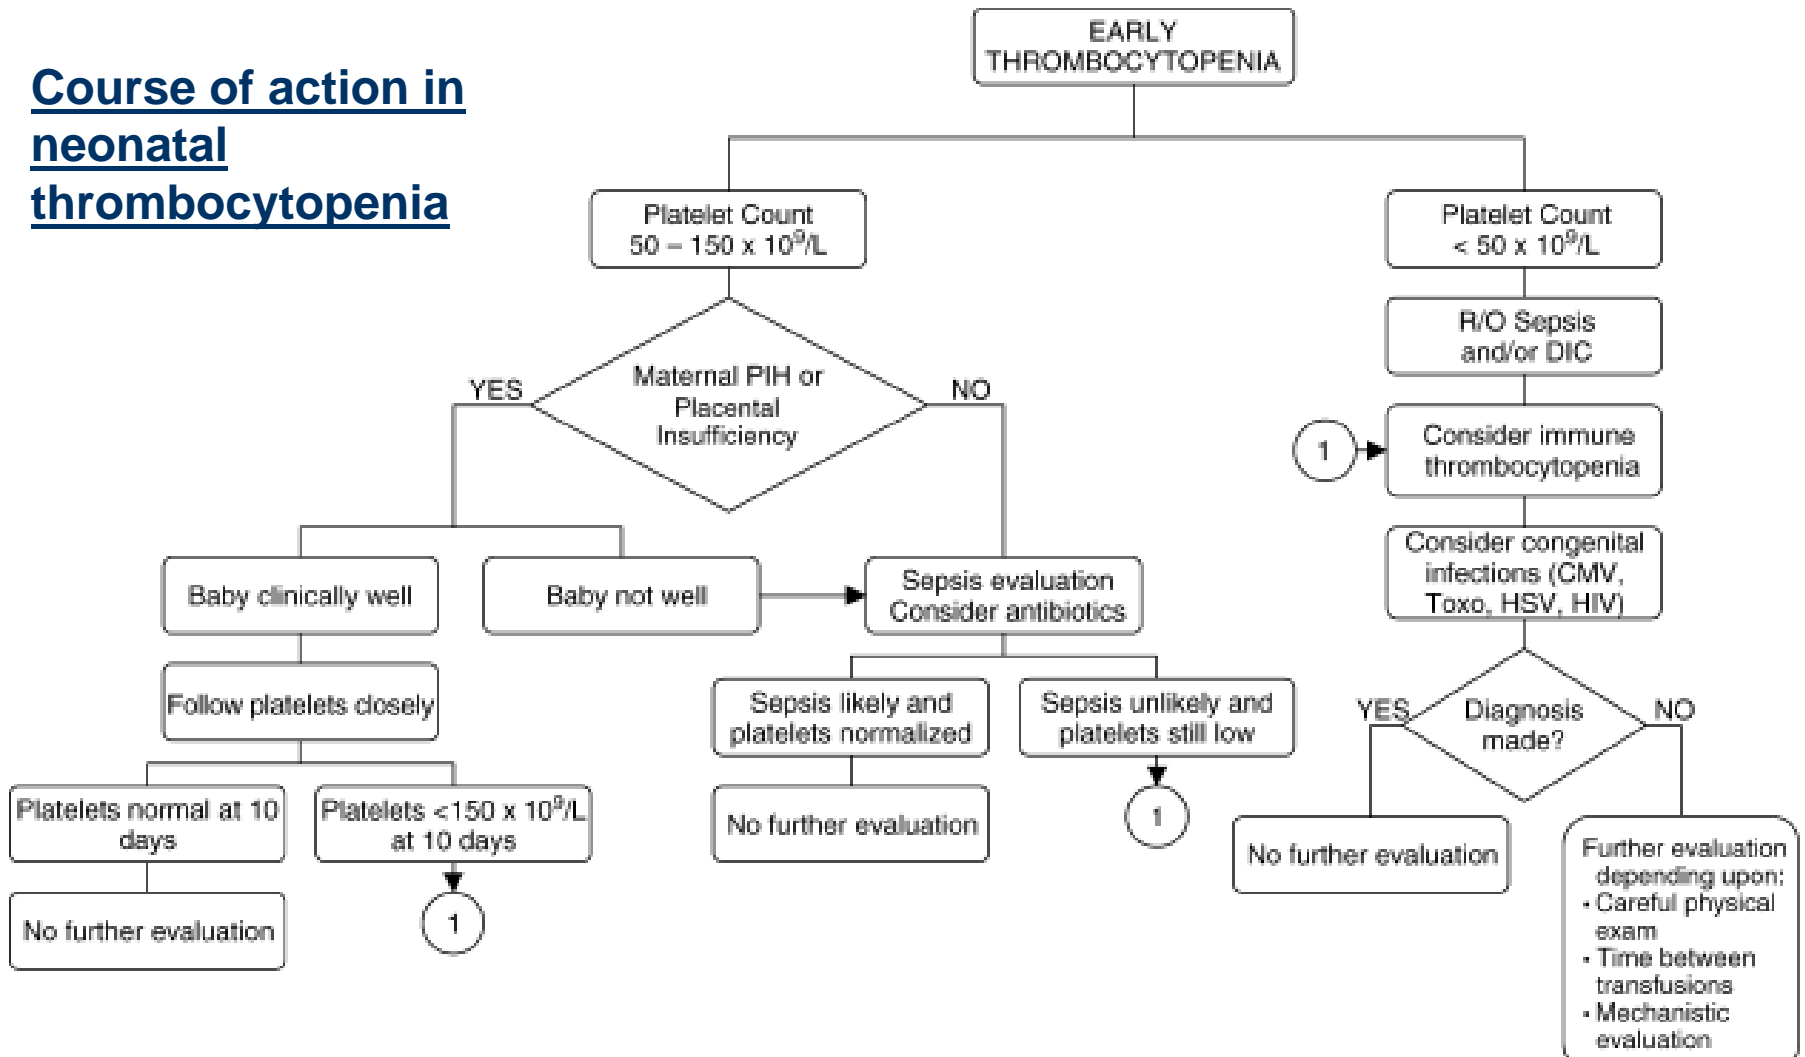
Course of action in neonatal thrombocytopenia

EARLY THROMBOCYTOPENIA

Platelet Count $50 - 150 \times 10^9/L$

Platelet Count $< 50 \times 10^9/L$

Maternal PIH or Placental Insufficiency

YES

NO

Baby clinically well

Baby not well

Sepsis evaluation Consider antibiotics

Follow platelets closely

Platelets normal at 10 days

Platelets $<150 \times 10^9/L$ at 10 days

No further evaluation

1

Sepsis likely and platelets normalized

Sepsis unlikely and platelets still low

No further evaluation

1

R/O Sepsis and/or DIC

1

Consider immune thrombocytopenia

Consider congenital infections (CMV, Toxo, HSV, HIV)

Diagnosis made?

YES

NO

No further evaluation

Further evaluation depending upon:
- Careful physical exam
- Time between transfusions
- Mechanistic evaluation